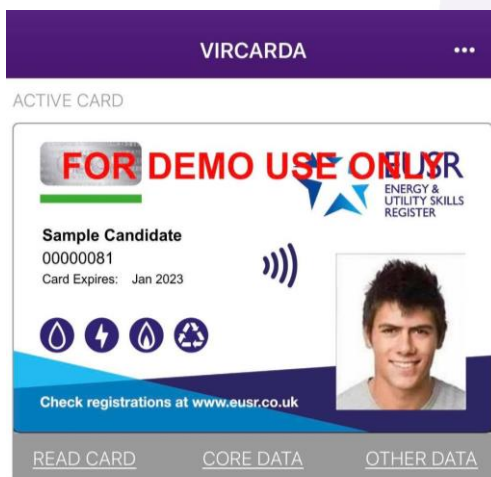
VIRCARDA •••

ACTIVE CARD

FOR DEMO USE ONLY

EUSR
ENERGY & UTILITY SKILLS REGISTER

Sample Candidate
00000081
Card Expires: Jan 2023

Check registrations at www.eusr.co.uk

READ CARD CORE DATA OTHER DATA